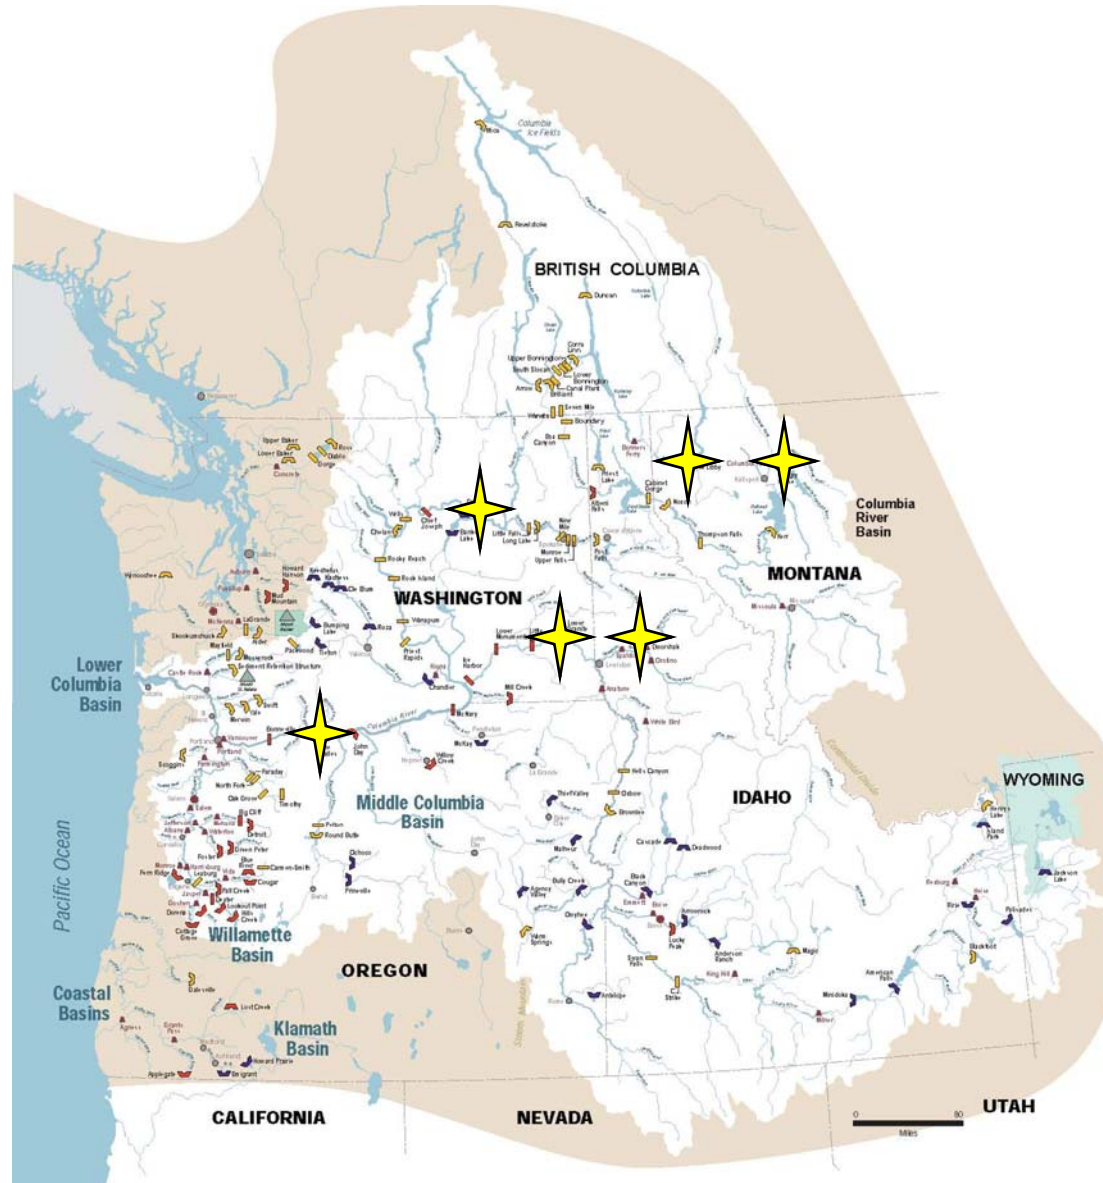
Columbia Ice Fields

Revelstoke

BRITISH COLUMBIA

Duncan

Corra Linn
Upper Bonnington
South Slocan
Lower Bonnington
Canal Plant
Arrow
Brilliant
Waneta
Seven Mile
Boundary
Box Canyon

Upper Baker
Lower Baker
Ross
Diablo
Gorge

Chief Joseph
Wells
Chelan
Rocky Reach
Rock Island
Little Falls
Long Lake
Nine Mile
Monroe
Upper Falls
Post Falls

Libby
Kootenai Falls
Cabinet Gorge
Noxon
Thompson Falls
Kerr

Columbia River Basin

MONTANA

WASHINGTON

Hoquiam
Mossyrock
Mayfield
Cowlitz Falls
Swift
Merwin
Yale
Chandler
Priest Rapids
Wanapum
Roza
Bumping Lake
Ice Harbor
Lower Monumental
Little Goose
Lower Granite
Dworshak
Mill Creek
McNary
John Day
The Dalles
Bonneville

Lower Columbia Basin

Columbia River

Vancouver
Portland
North Fork
Oak Grove
Faraday
Pelton
Round Butte

Middle Columbia Basin

Pacific Ocean

Big Cliff
Detroit
Green Peter
Foster
Blue River
Carmen-Smith
Leaburg
Cougar
Fall Creek
Lookout Point
Hills Creek
Dexter
Dorena
Cottage Grove

Willamette Basin

Ochoco
Prineville

McKay
Wallowa
Hells Canyon
Oxbow
Brownlee
Thief Valley

IDAHO

Cascade
Deadwood
Black Canyon
Boise
Arrowrock
Lucky Peak
Anderson Ranch
Magic
Mann Creek
Bully Creek
Agency Valley
Warm Springs
Owyhee
Swan Falls
C.J. Strike
Antelope
King Hill
Minidoka
American Falls
Blackfoot
Palisades
Jackson Lake

WYOMING

OREGON

Coastal Basins

Klamath Basin

Lost Creek
Applegate
Howard Prairie

CALIFORNIA

NEVADA

UTAH

0 80
Miles